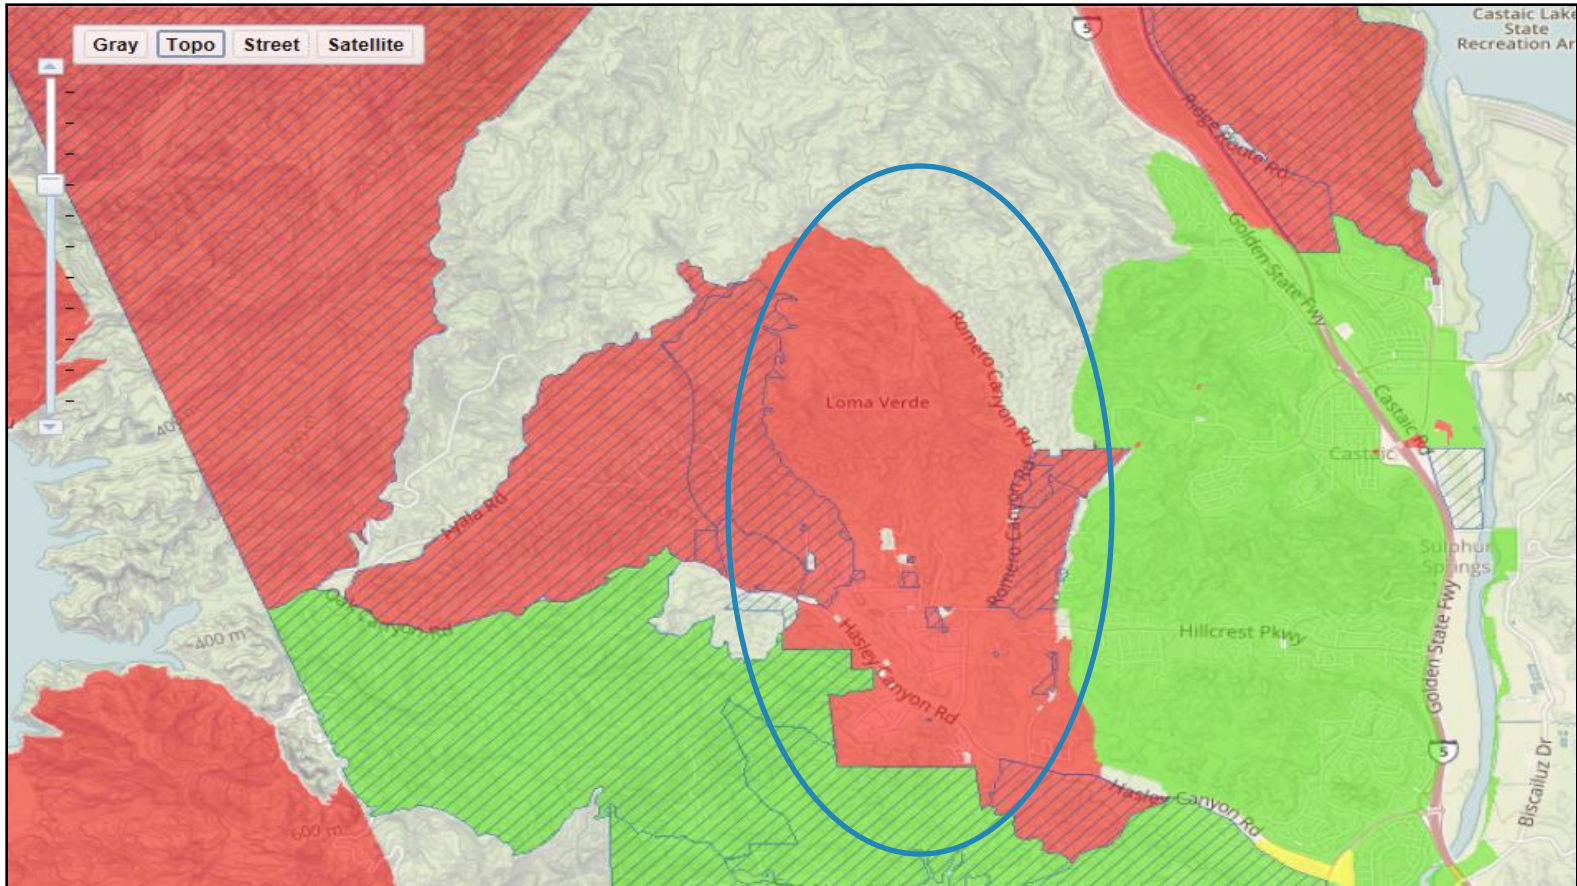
Gray Topo Street Satellite

Castaic Lake State Recreation Ar

5

Ridge Route Rd

Golden State Fwy

Castaic Rd

Castaic

Sulphur Springs

Golden State Fwy

5

Biscailuz Dr

Loma Verde

Romero Canyon Rd

Romero Canyon Rd

Hillcrest Pkwy

Hasley Canyon Rd

Hasley Canyon Rd

Lyola Rd

400 m

400 m

600 m